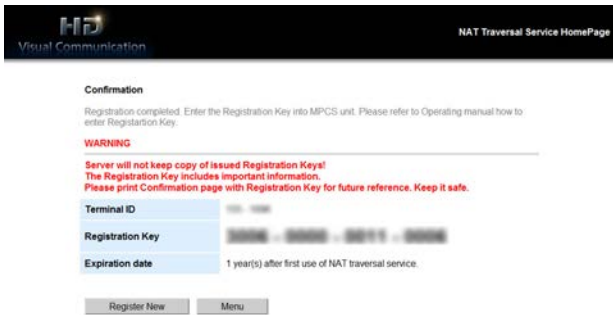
HD
Visual Communication

NAT Traversal Service HomePage

Confirmation

Registration completed. Enter the Registration Key into MPCS unit. Please refer to Operating manual how to enter Registartion Key.

WARNING

Server will not keep copy of issued Registration Keys!
The Registration Key includes important information.
Please print Confirmation page with Registration Key for future reference. Keep it safe.

| Terminal ID | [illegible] |
|---|---|
| Registration Key | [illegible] |
| Expiration date | 1 year(s) after first use of NAT traversal service. |

Register New
Menu